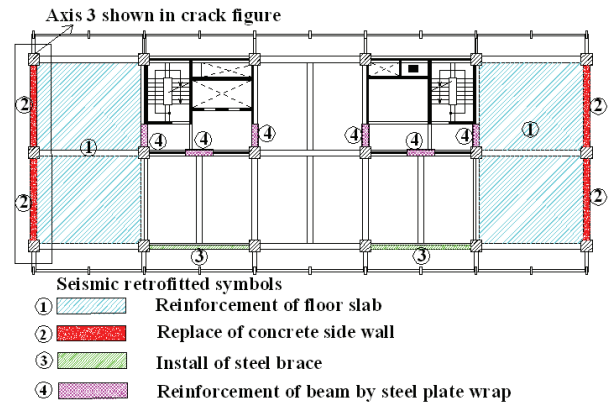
Axis 3 shown in crack figure

②
①
②
④
④
④
③
④
④
④
③
①
②
②

Seismic retrofitted symbols

① Reinforcement of floor slab

② Replace of concrete side wall

③ Install of steel brace

④ Reinforcement of beam by steel plate wrap